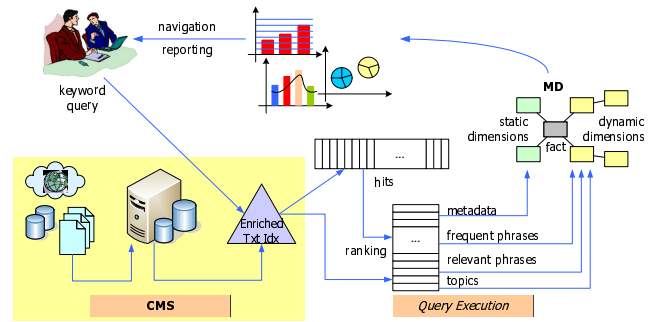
navigation

reporting

keyword query

MD

static dimensions

dynamic dimensions

fact

...

hits

Enriched Txt Idx

metadata

...

frequent phrases

ranking

relevant phrases

topics

CMS

Query Execution